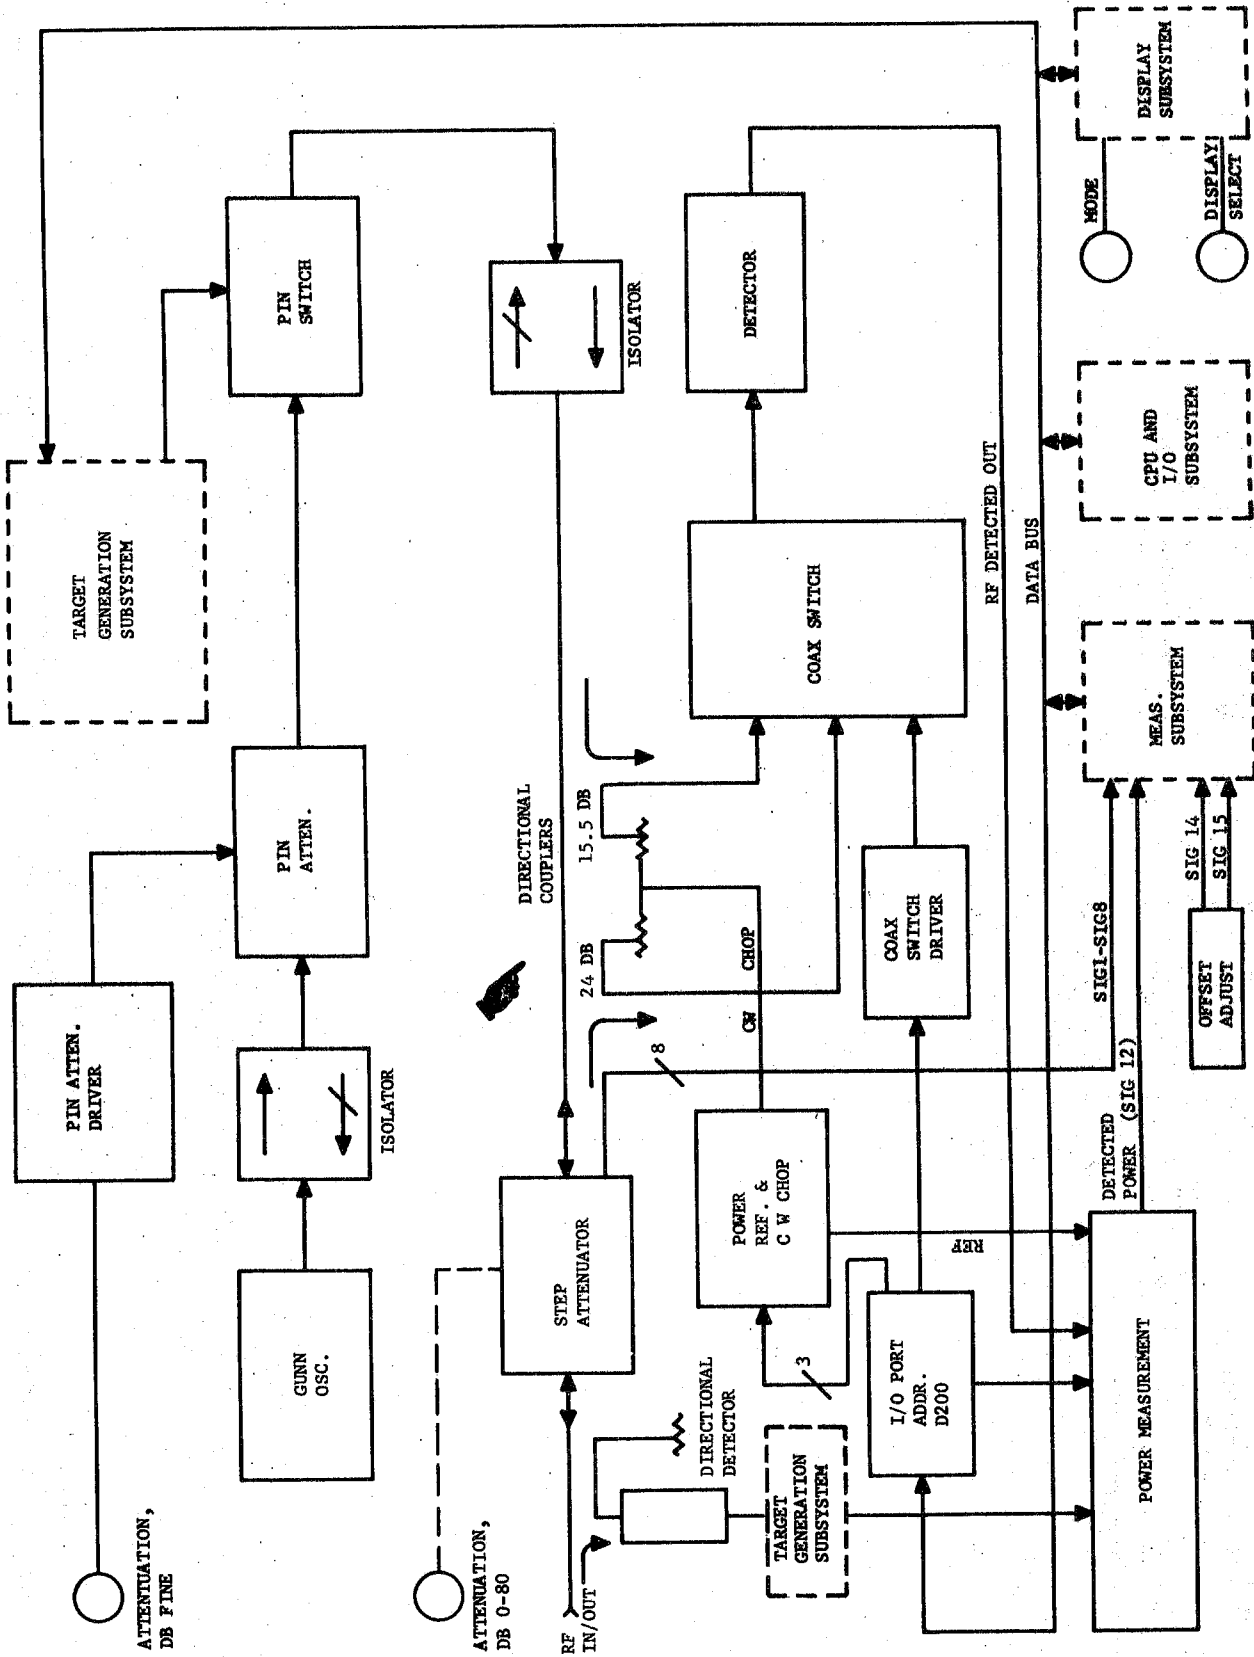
DISPLAY SUBSYSTEM

MODE

DISPLAY SELECT

CPU AND I/O SUBSYSTEM

MEAS. SUBSYSTEM

SIG 14

SIG 15

OFFSET ADJUST

DATA BUS

RF DETECTED OUT

TARGET GENERATION SUBSYSTEM

PIN SWITCH

ISOLATOR

DETECTOR

COAX SWITCH

PIN ATTEN.

PIN ATTEN. DRIVER

DIRECTIONAL COUPLERS

15.5 DB

24 DB

CHOP

CW

COAX SWITCH DRIVER

SIG1-SIG8

8

ISOLATOR

GUNN OSC.

STEP ATTENUATOR

POWER REF. & C W CHOP

DETECTED POWER (SIG 12)

REF

3

I/O PORT ADDR. D200

POWER MEASUREMENT

DIRECTIONAL DETECTOR

TARGET GENERATION SUBSYSTEM

ATTENUATION, DB FINE

ATTENUATION, DB 0-80

RF IN/OUT